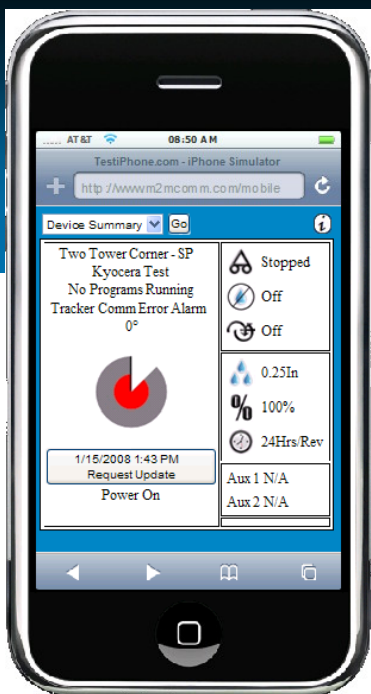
AT&T 08:50 AM

TestiPhone.com - iPhone Simulator

http://wwwm2mcomm.com/mobile

Device Summary Go

Two Tower Corner - SP
Kyocera Test
No Programs Running
Tracker Comm Error Alarm
0°

1/15/2008 1:43 PM
Request Update

Power On

Stopped

Off

Off

0.25In

%

100%

24Hrs/Rev

Aux 1 N/A
Aux 2 N/A